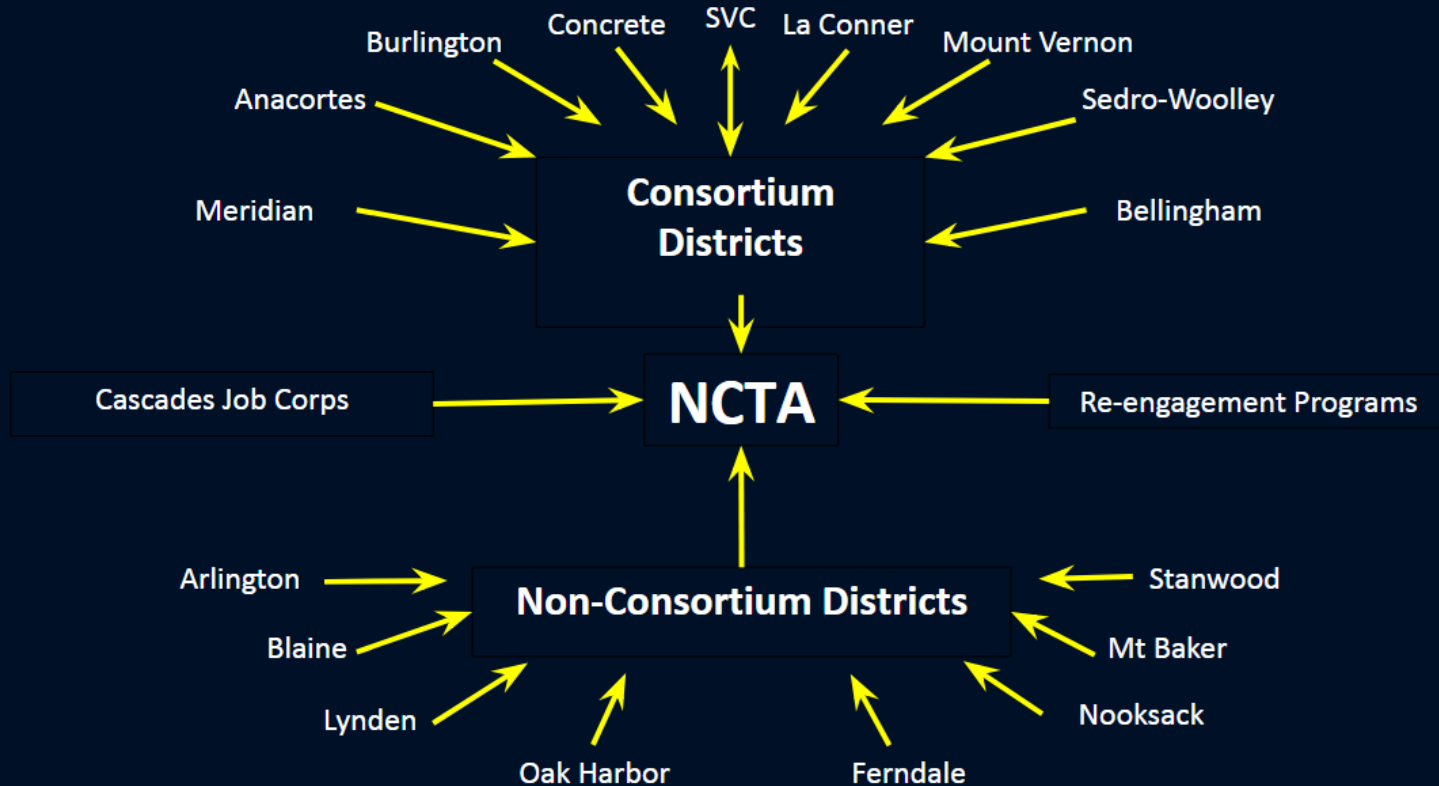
Concrete
SVC
La Conner
Burlington
Mount Vernon
Anacortes
Sedro-Woolley

Consortium Districts

Meridian
Bellingham

NCTA

Cascades Job Corps
Re-engagement Programs

Non-Consortium Districts

Arlington
Stanwood
Blaine
Mt Baker
Lynden
Nooksack
Oak Harbor
Ferndale